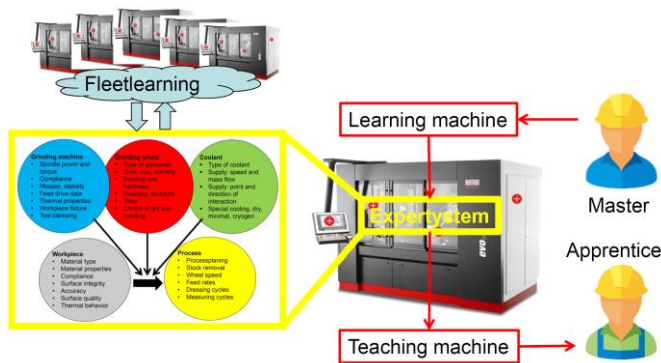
Fleetlearning

Grinding machine
- Spindle power and torque
- Compliance
- Masses, stability
- Feed drive data
- Thermal properties
- Workpiece fixture
- Tool clamping

Grinding wheel
- Type of abrasives
- Grain size, quality
- Bonding viz. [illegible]
- Dressing, structure
- Wear
- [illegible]

Coolant
- Type of coolant
- Supply: speed and mass flow
- Supply: point and direction of interaction
- Special cooling, dry, minimal, cryogen

Workpiece
- Material type
- Material properties
- Compliance
- Surface integrity
- Accuracy
- Surface quality
- Thermal behavior

Process
- Processplaning
- Stock removal
- Wheel speed
- Feed rates
- Dressing cycles
- Measuring cycles

Expertsystem

Learning machine

Master

Apprentice

Teaching machine